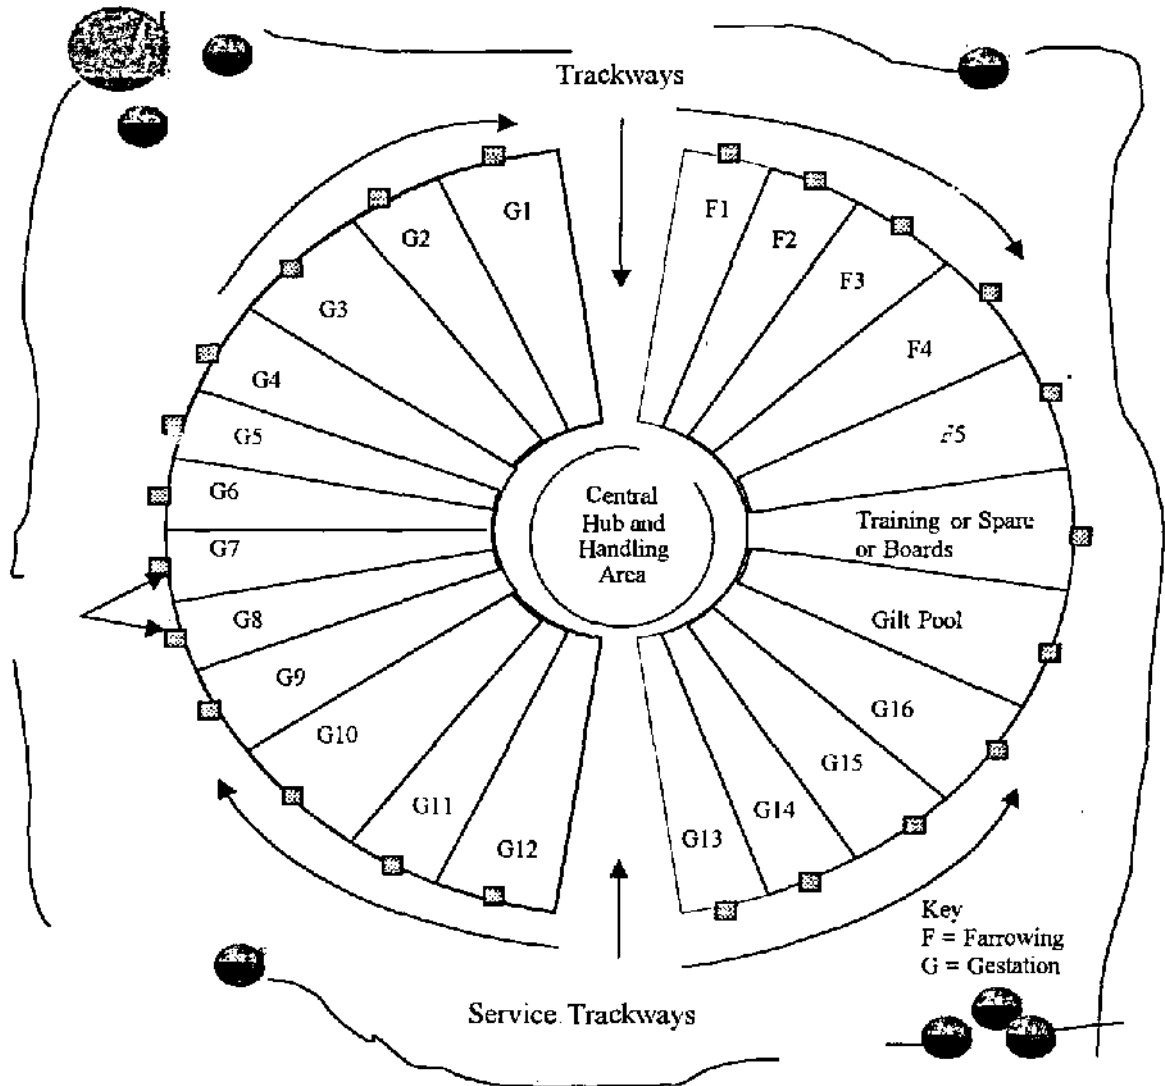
Trackways

G1

G2

G3

G4

G5

G6

G7

G8

G9

G10

G11

G12

F1

F2

F3

F4

F5

Central Hub and Handling Area

Training or Spare or Boards

Gilt Pool

G16

G15

G14

G13

Key
F = Farrowing
G = Gestation

Service Trackways